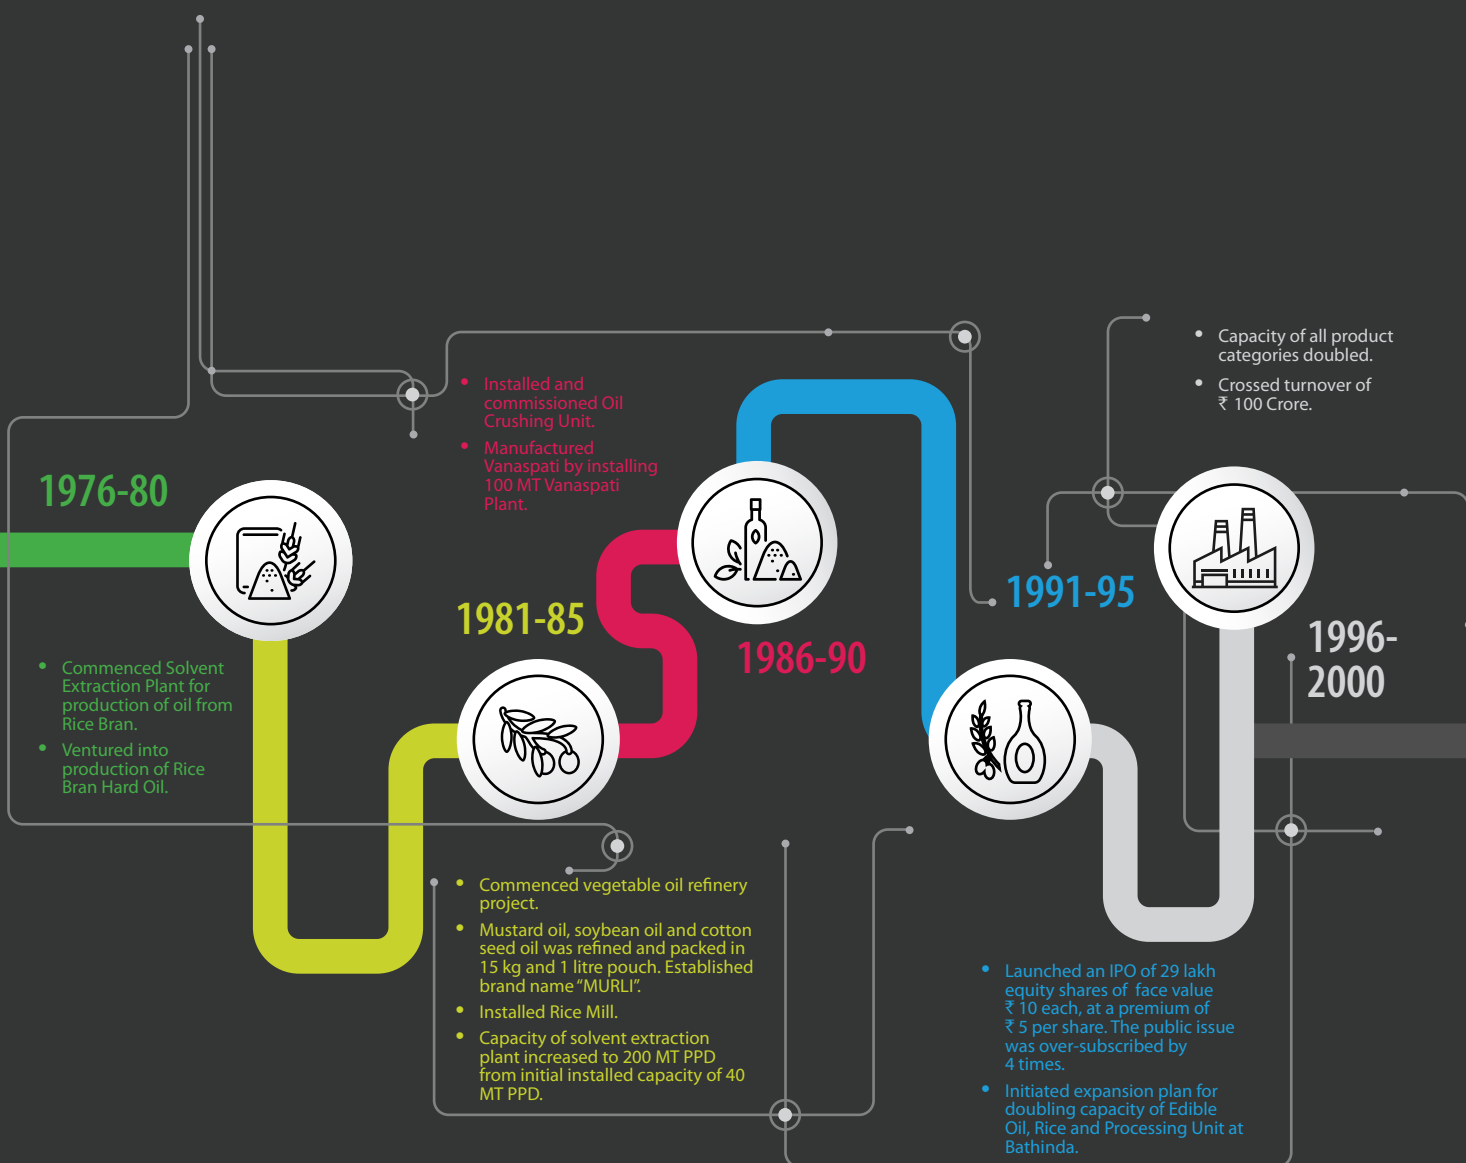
1976-80

• Commenced Solvent Extraction Plant for production of oil from Rice Bran.
• Ventured into production of Rice Bran Hard Oil.

1981-85

• Commenced vegetable oil refinery project.
• Mustard oil, soybean oil and cotton seed oil was refined and packed in 15 kg and 1 litre pouch. Established brand name "MURLI".
• Installed Rice Mill.
• Capacity of solvent extraction plant increased to 200 MT PPD from initial installed capacity of 40 MT PPD.

1986-90

• Installed and commissioned Oil Crushing Unit.
• Manufactured Vanaspati by installing 100 MT Vanaspati Plant.

1991-95

• Launched an IPO of 29 lakh equity shares of face value ₹ 10 each, at a premium of ₹ 5 per share. The public issue was over-subscribed by 4 times.
• Initiated expansion plan for doubling capacity of Edible Oil, Rice and Processing Unit at Bathinda.

1996-2000

• Capacity of all product categories doubled.
• Crossed turnover of ₹ 100 Crore.